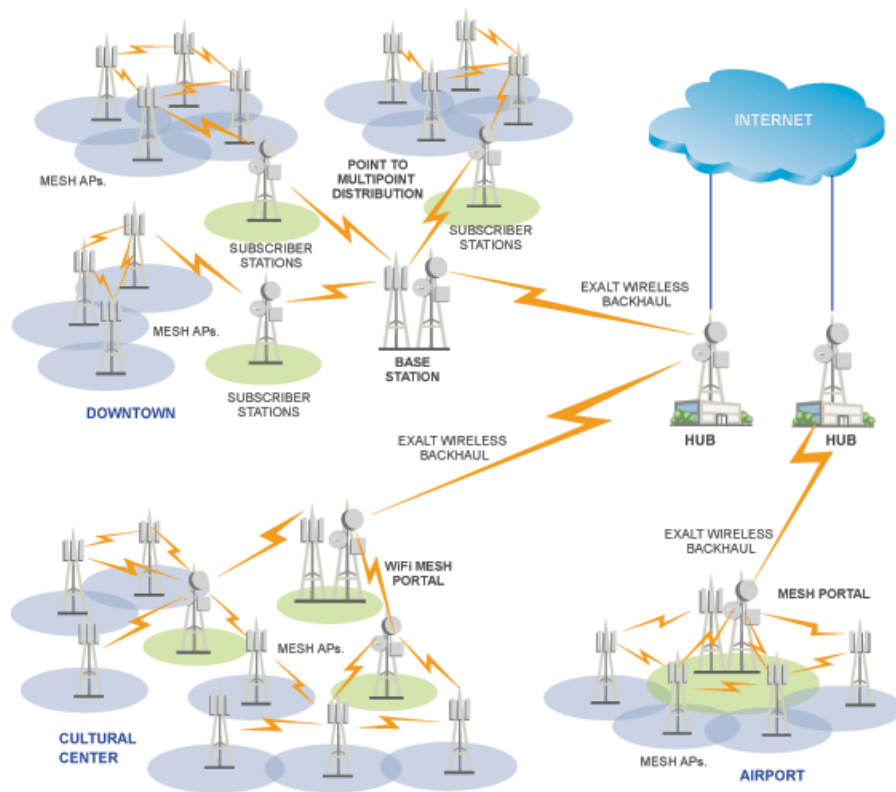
INTERNET

MESH APs.

POINT TO MULTIPOINT DISTRIBUTION

SUBSCRIBER STATIONS

SUBSCRIBER STATIONS

EXALT WIRELESS BACKHAUL

MESH APs.

BASE STATION

SUBSCRIBER STATIONS

DOWNTOWN

HUB

HUB

EXALT WIRELESS BACKHAUL

EXALT WIRELESS BACKHAUL

WiFi MESH PORTAL

MESH PORTAL

MESH APs.

CULTURAL CENTER

MESH APs.

AIRPORT